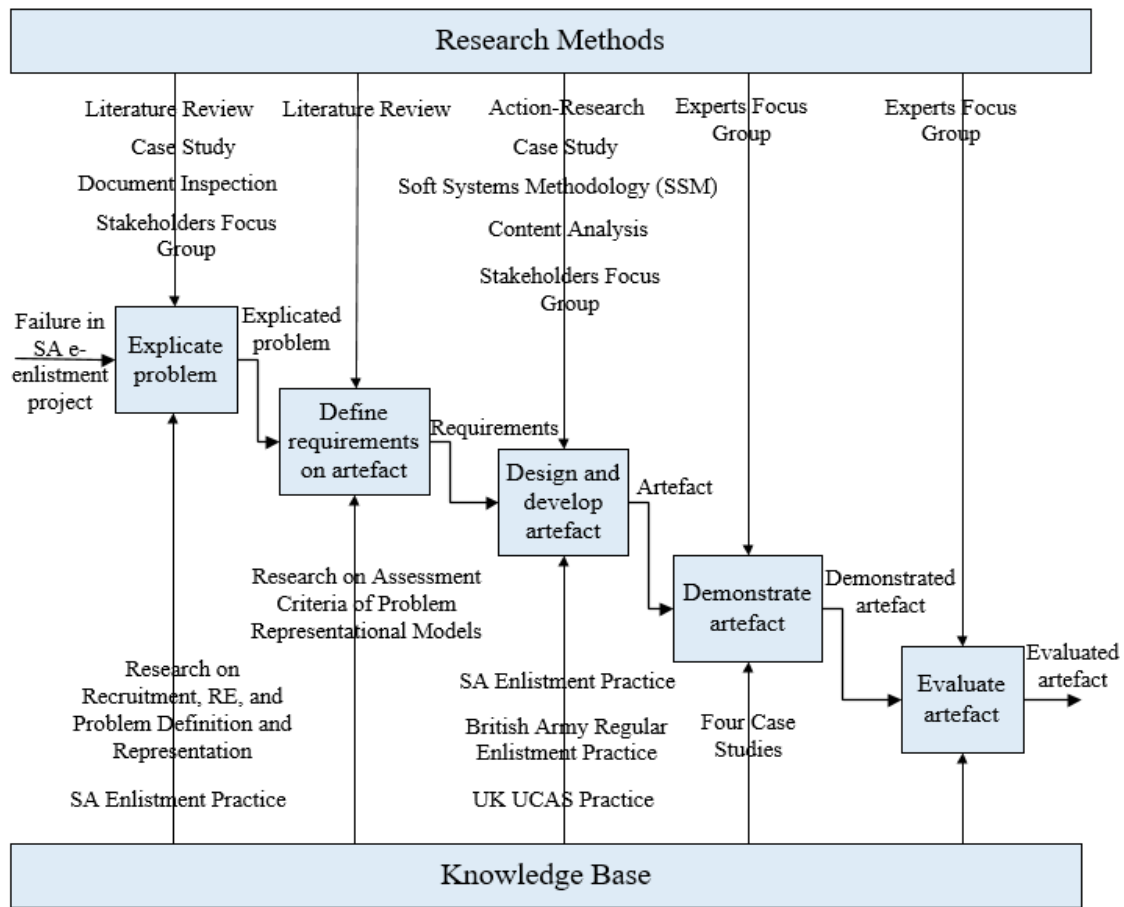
Research Methods

Literature Review
Case Study
Document Inspection
Stakeholders Focus Group

Literature Review

Action-Research
Case Study
Soft Systems Methodology (SSM)
Content Analysis
Stakeholders Focus Group

Experts Focus Group

Experts Focus Group

Failure in SA e-enlistment project

Explicate problem

Explicated problem

Define requirements on artefact

Requirements

Design and develop artefact

Artefact

Demonstrate artefact

Demonstrated artefact

Evaluate artefact

Evaluated artefact

Research on Assessment Criteria of Problem Representational Models

Research on Recruitment, RE, and Problem Definition and Representation

SA Enlistment Practice

SA Enlistment Practice
British Army Regular Enlistment Practice
UK UCAS Practice

Four Case Studies

Knowledge Base